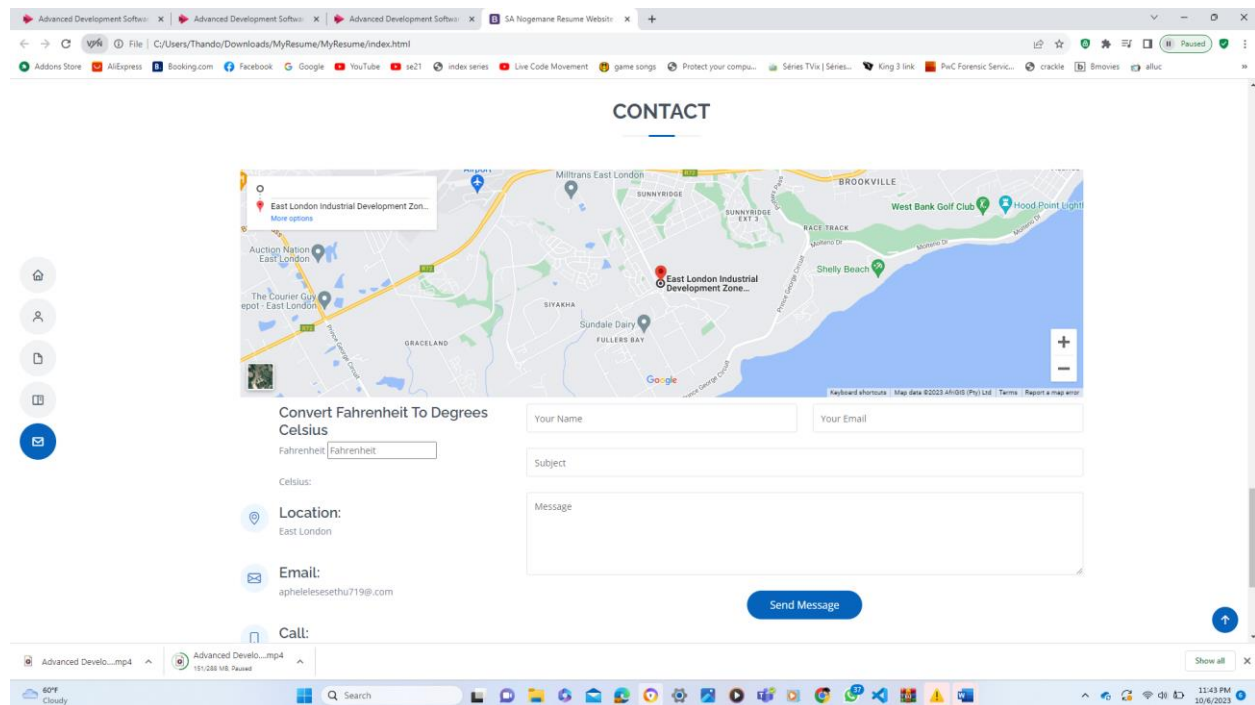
Advanced Development Softwa | Advanced Development Softwa | Advanced Development Softwa | SA Nogemane Resume Website

File | C:/Users/Thando/Downloads/MyResume/MyResume/index.html

Paused

Addons Store AliExpress Booking.com Facebook Google YouTube se21 index series Live Code Movement game songs Protect your compu... Séries TVix | Séries... King 3 link PwC Forensic Servic... crackle Bmovies alluc

CONTACT

East London Industrial Development Zon...
More options

Auction Nation East London
Milltrans East London
SUNNYRIDGE
SUNNYRIDGE EXT 3
BROOKVILLE
West Bank Golf Club
Hood Point Light
RACE TRACK
Shelly Beach
East London Industrial Development Zone...
The Courier Guy Depot - East London
SIYAKHA
Sundale Dairy
GRACELAND
FULLERS BAY
Google
Keyboard shortcuts | Map data ©2023 AfriGIS (Pty) Ltd | Terms | Report a map error

Convert Fahrenheit To Degrees Celsius
Fahrenheit Fahrenheit
Celsius:

Location:
East London

Email:
aphelelesesethu719@.com

Call:

Your Name
Your Email
Subject
Message

Send Message

Advanced Develo....mp4
Advanced Develo....mp4 151/288 MB, Paused
Show all

60°F Cloudy
Search
11:43 PM 10/6/2023